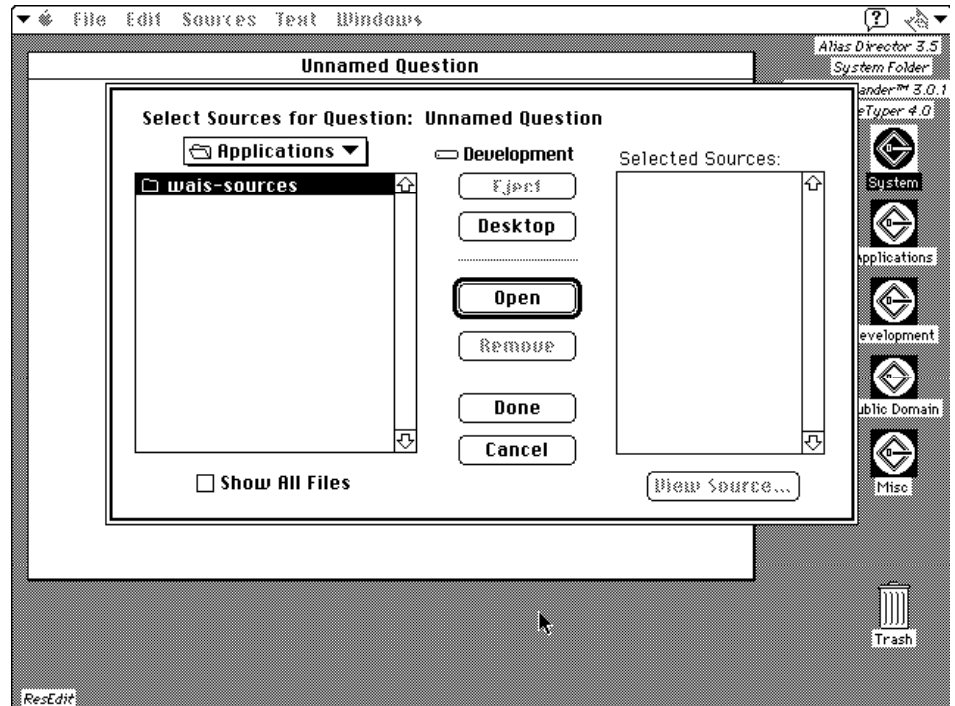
File Edit Sources Text Windows

Alias Director 3.5
System Folder
ander™ 3.0.1
eTyper 4.0

Unnamed Question

Select Sources for Question: Unnamed Question

Applications

Development

Selected Sources:

wais-sources

Eject

Desktop

Open

Remove

Done

Cancel

Show All Files

View Source...

System
pplications
evelopment
ublic Domain
Misc

Trash

ResEdit